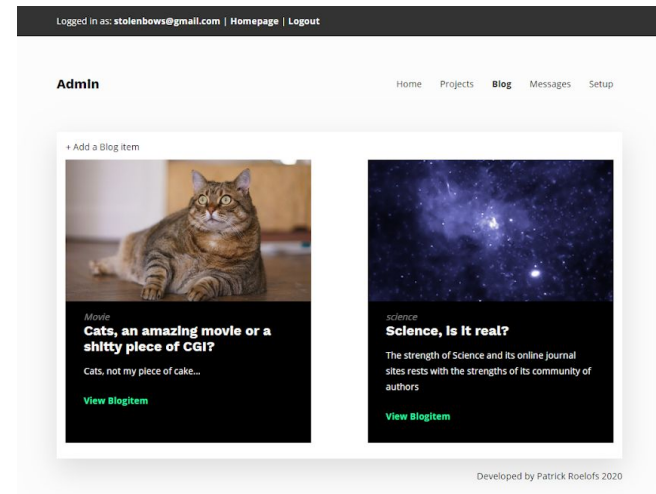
Logged in as: stolenbows@gmail.com | Homepage | Logout

Admin

Home Projects Blog Messages Setup

+ Add a Blog item

Movie

Cats, an amazing movie or a shitty piece of CGI?

Cats, not my piece of cake...

View Blogitem

science

Science, is it real?

The strength of Science and its online journal sites rests with the strengths of its community of authors

View Blogitem

Developed by Patrick Roelofs 2020